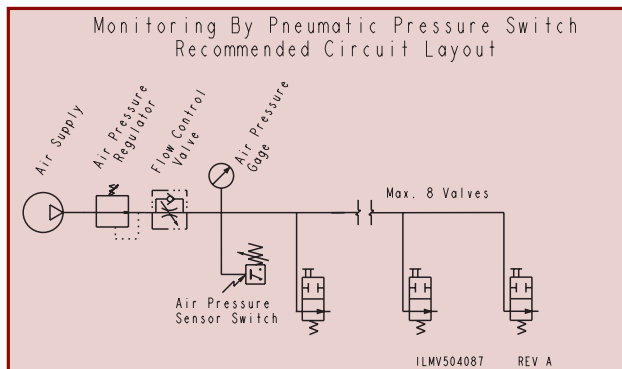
Monitoring By Pneumatic Pressure Switch
Recommended Circuit Layout

Air Supply

Air Pressure Regulator

Flow Control Valve

Air Pressure Gage

Max. 8 Valves

Air Pressure Sensor Switch

ILMV504087

REV A